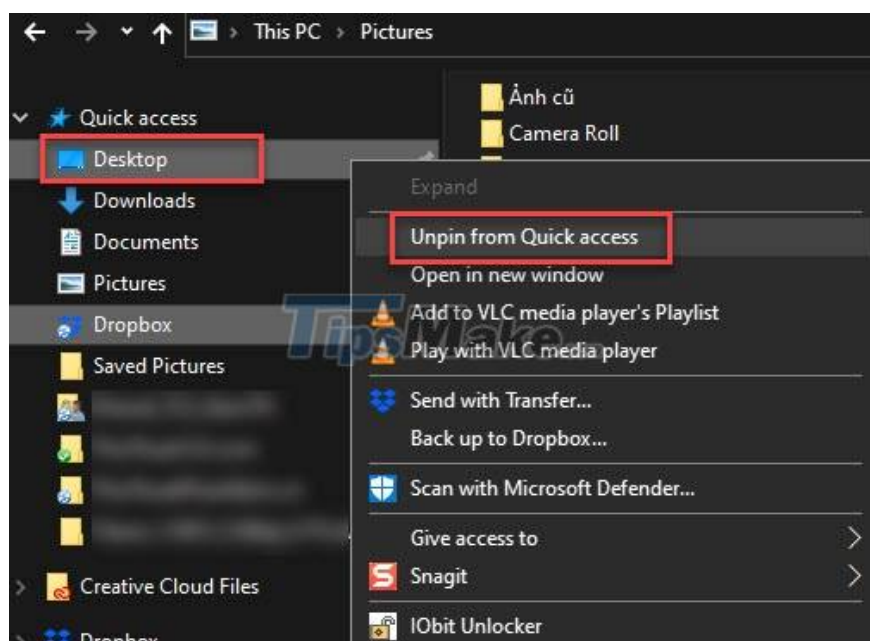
This PC > Pictures

Quick access
Desktop
Downloads
Documents
Pictures
Dropbox
Saved Pictures
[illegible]
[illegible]
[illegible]
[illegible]
Creative Cloud Files
Dropbox

Ảnh cũ
Camera Roll

Expand
Unpin from Quick access
Open in new window
Add to VLC media player's Playlist
Play with VLC media player
Send with Transfer...
Back up to Dropbox...
Scan with Microsoft Defender...
Give access to
Snagit
IObit Unlocker

TipsMake